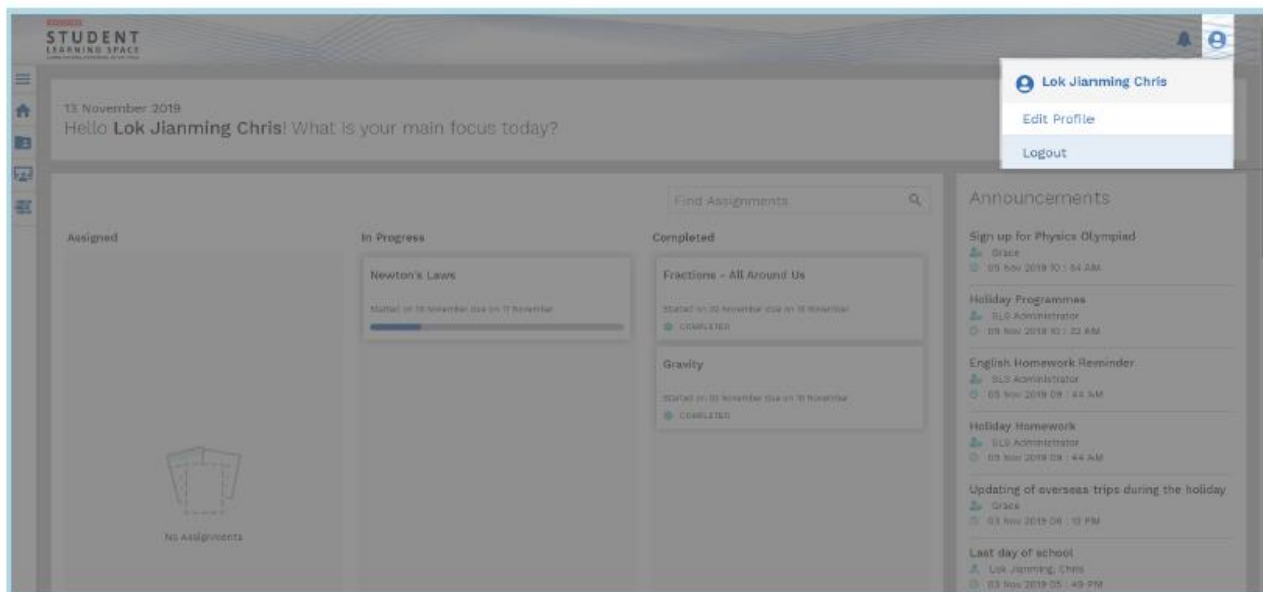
STUDENT
LEARNING SPACE

Lok Jianming Chris
Edit Profile
Logout

13 November 2019
Hello **Lok Jianming Chris**! What is your main focus today?

Find Assignments

Assigned

No Assignments

In Progress

Newton's Laws
Started on 10 November due on 17 November

Completed

Fractions - All Around Us
Started on 10 November due on 16 November
COMPLETED

Gravity
Started on 10 November due on 16 November
COMPLETED

Announcements

Sign up for Physics Olympiad
Grace
05 Nov 2019 10 : 54 AM

Holiday Programmes
SLS Administrator
05 Nov 2019 10 : 32 AM

English Homework Reminder
SLS Administrator
05 Nov 2019 09 : 44 AM

Holiday Homework
SLS Administrator
05 Nov 2019 09 : 44 AM

Updating of overseas trips during the holiday
Grace
03 Nov 2019 06 : 10 PM

Last day of school
Lok Jianming, Chris
03 Nov 2019 05 : 49 PM